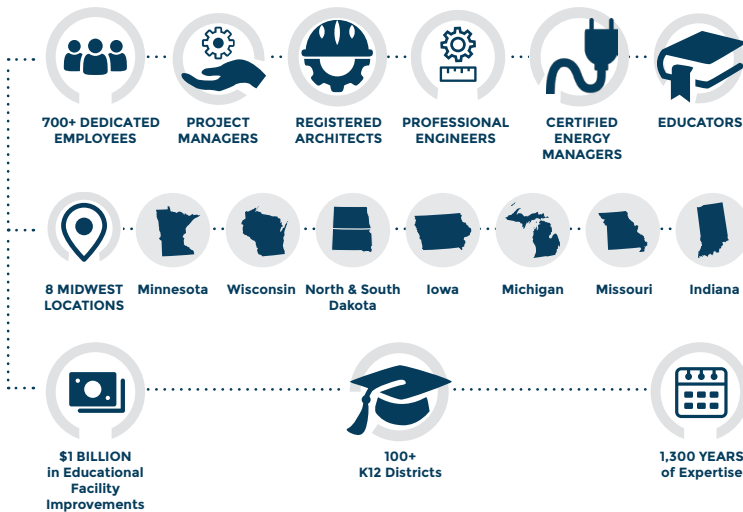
700+ DEDICATED EMPLOYEES

PROJECT MANAGERS

REGISTERED ARCHITECTS

PROFESSIONAL ENGINEERS

CERTIFIED ENERGY MANAGERS

EDUCATORS

8 MIDWEST LOCATIONS

Minnesota

Wisconsin

North & South Dakota

Iowa

Michigan

Missouri

Indiana

$1 BILLION in Educational Facility Improvements

100+ K12 Districts

1,300 YEARS of Expertise